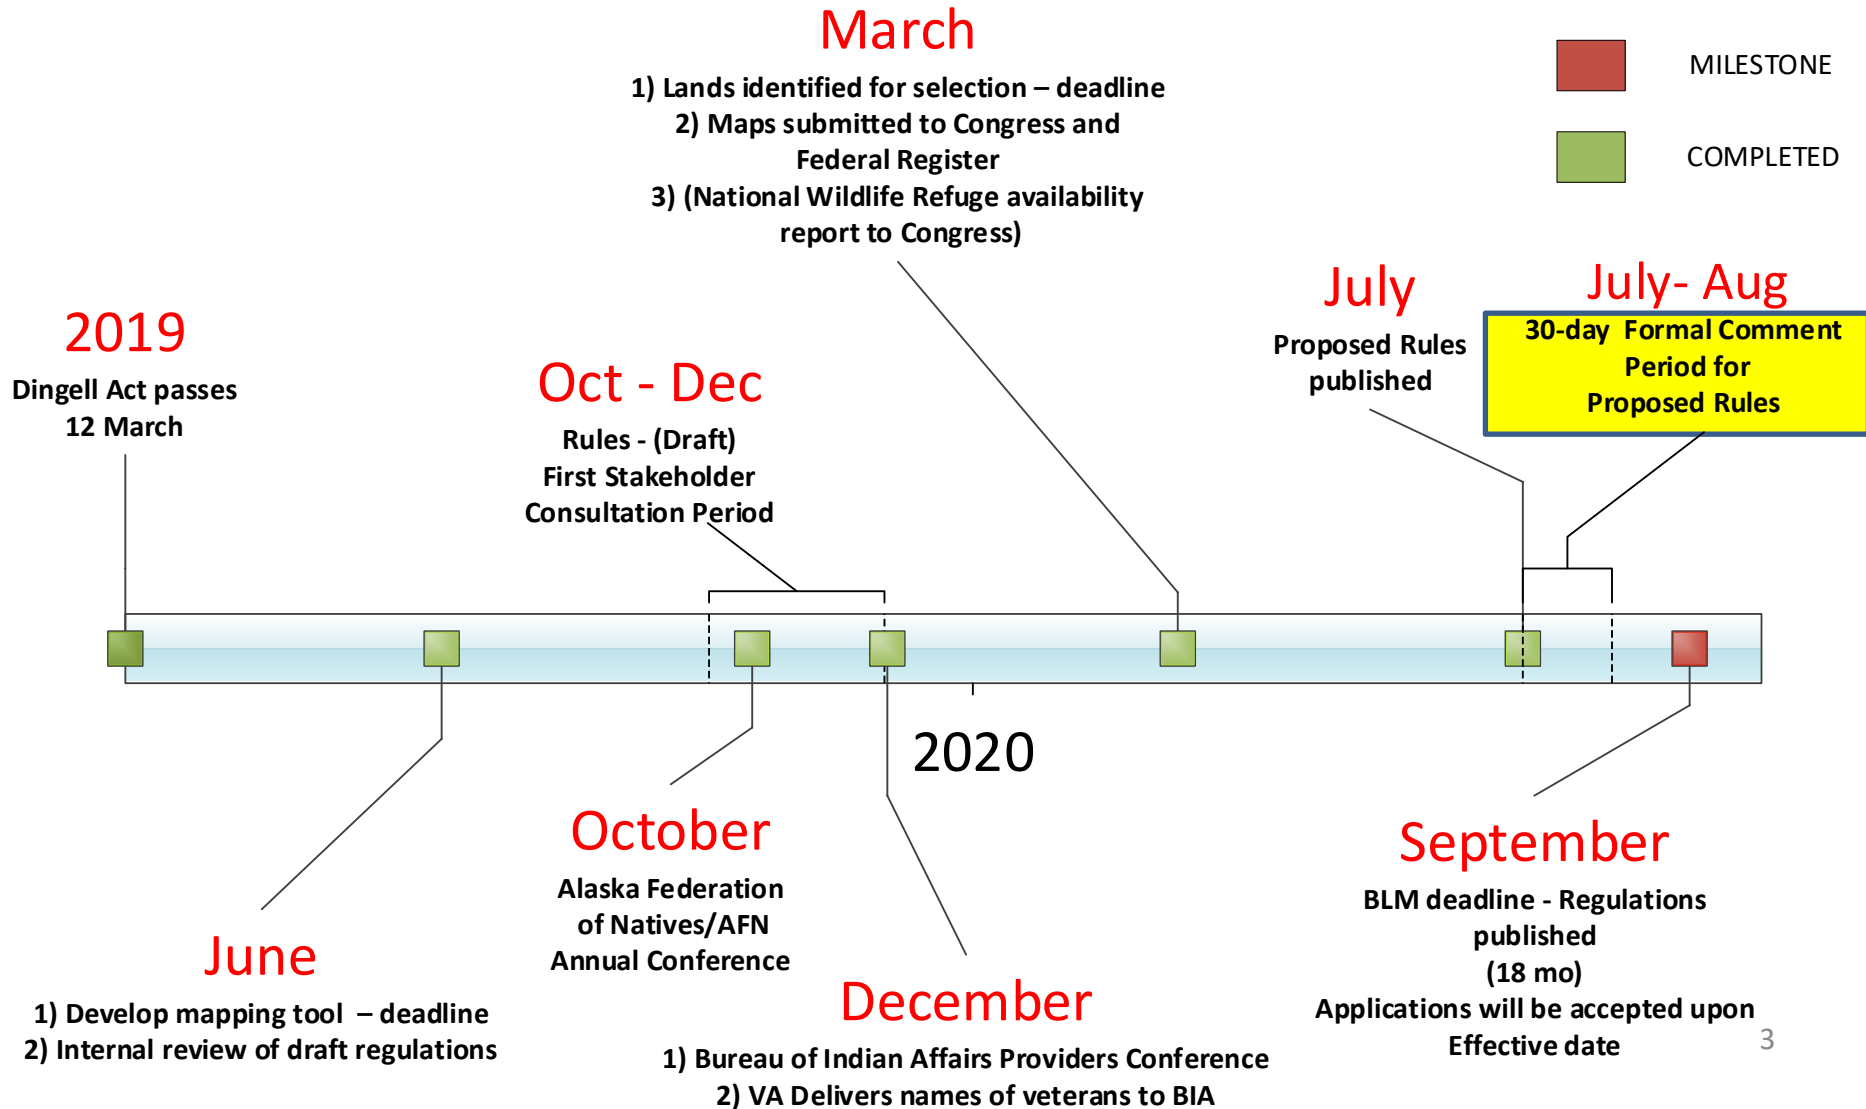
March

1) Lands identified for selection – deadline
2) Maps submitted to Congress and Federal Register
3) (National Wildlife Refuge availability report to Congress)

MILESTONE

COMPLETED

2019

Dingell Act passes
12 March

Oct - Dec

Rules - (Draft)
First Stakeholder Consultation Period

July

Proposed Rules published

July- Aug

30-day Formal Comment Period for Proposed Rules

2020

June

1) Develop mapping tool – deadline
2) Internal review of draft regulations

October

Alaska Federation of Natives/AFN Annual Conference

December

1) Bureau of Indian Affairs Providers Conference
2) VA Delivers names of veterans to BIA

September

BLM deadline - Regulations published
(18 mo)
Applications will be accepted upon Effective date

3